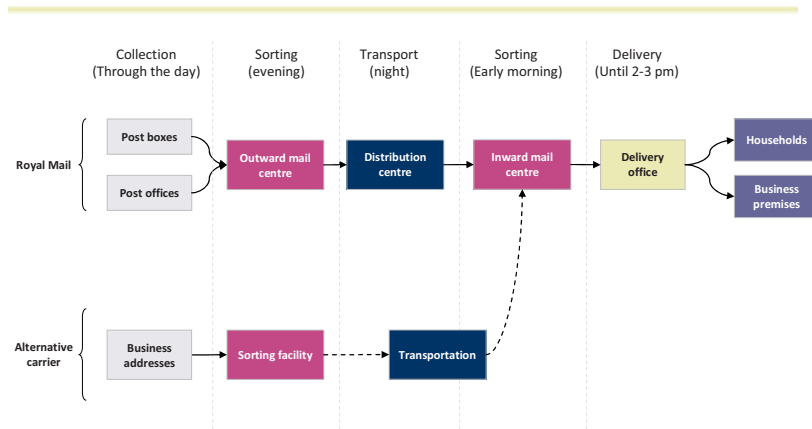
Collection (Through the day)

Sorting (evening)

Transport (night)

Sorting (Early morning)

Delivery (Until 2-3 pm)

Royal Mail

Post boxes

Post offices

Outward mail centre

Distribution centre

Inward mail centre

Delivery office

Households

Business premises

Alternative carrier

Business addresses

Sorting facility

Transportation